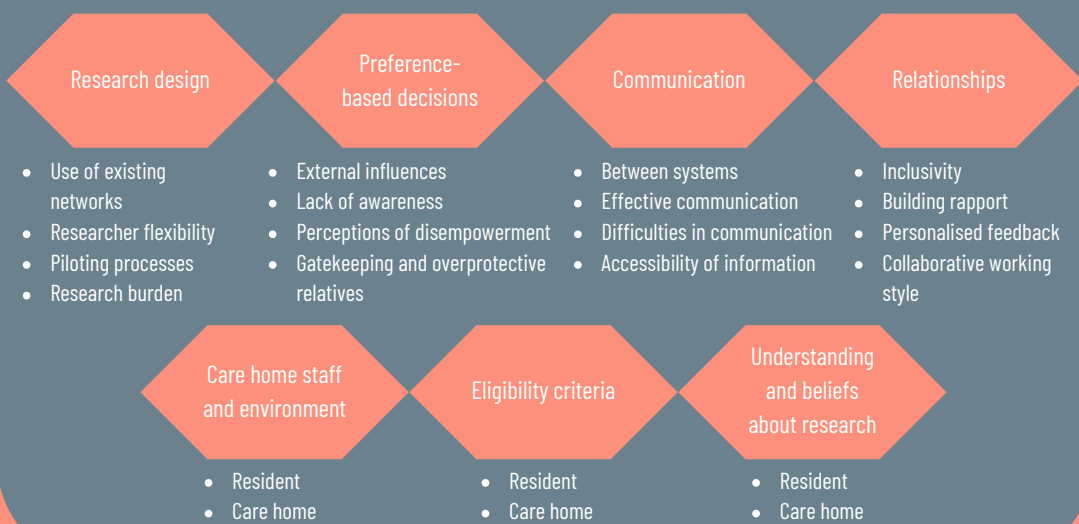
Research design

- Use of existing networks
- Researcher flexibility
- Piloting processes
- Research burden

Preference-based decisions

- External influences
- Lack of awareness
- Perceptions of disempowerment
- Gatekeeping and overprotective relatives

Communication

- Between systems
- Effective communication
- Difficulties in communication
- Accessibility of information

Relationships

- Inclusivity
- Building rapport
- Personalised feedback
- Collaborative working style

Care home staff and environment

- Resident
- Care home

Eligibility criteria

- Resident
- Care home

Understanding and beliefs about research

- Resident
- Care home